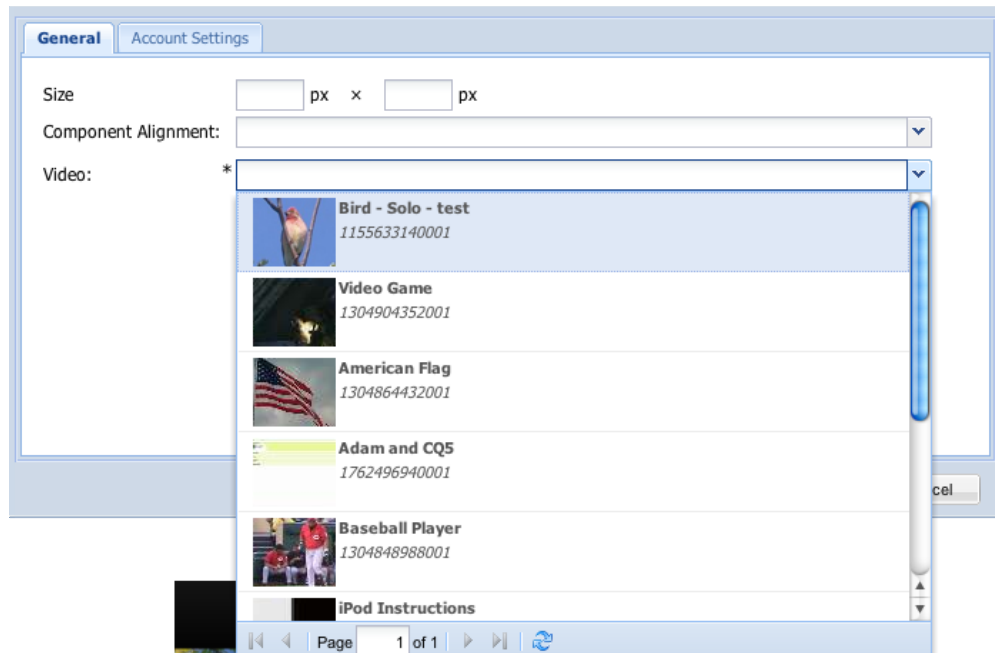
General Account Settings

Size px × px

Component Alignment:

Video: *

Bird - Solo - test
1155633140001

Video Game
1304904352001

American Flag
1304864432001

Adam and CQ5
1762496940001

Baseball Player
1304848988001

iPod Instructions

Page 1 of 1

cel